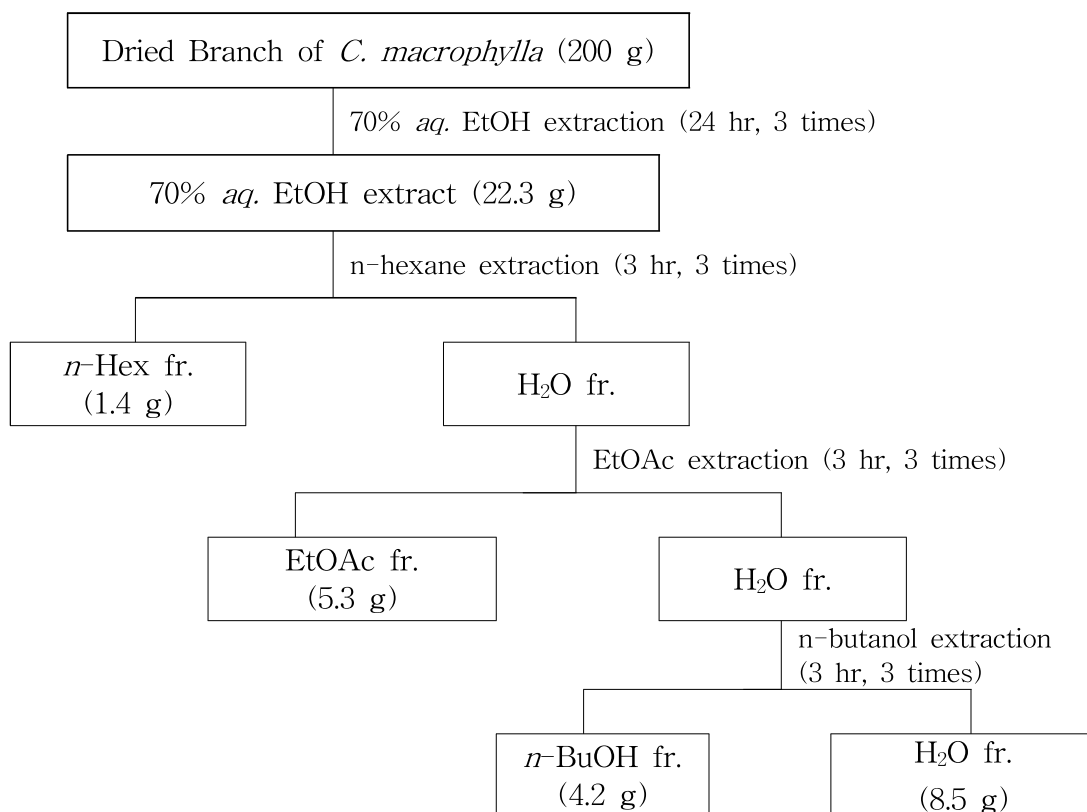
Dried Branch of C. macrophylla (200 g)

70% aq. EtOH extraction (24 hr, 3 times)

70% aq. EtOH extract (22.3 g)

n-hexane extraction (3 hr, 3 times)

n-Hex fr. (1.4 g)

$H_2O$ fr.

EtOAc extraction (3 hr, 3 times)

EtOAc fr. (5.3 g)

$H_2O$ fr.

n-butanol extraction (3 hr, 3 times)

n-BuOH fr. (4.2 g)

$H_2O$ fr. (8.5 g)